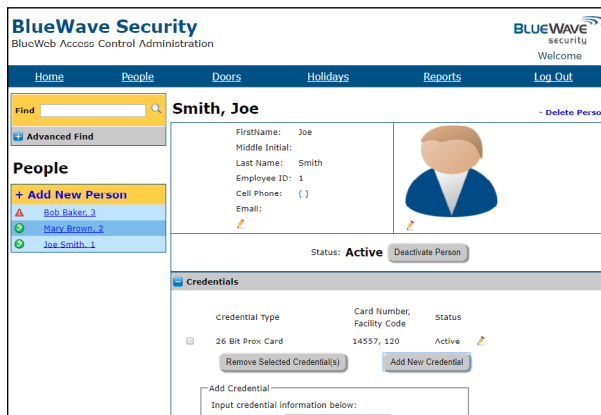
BlueWave Security
BlueWeb Access Control Administration

BLUEWAVE security
Welcome

Home People Doors Holidays Reports Log Out

Find

Advanced Find

People

+ Add New Person

Bob Baker, 3
Mary Brown, 2
Joe Smith, 1

Smith, Joe

- Delete Perso

FirstName: Joe
Middle Initial:
Last Name: Smith
Employee ID: 1
Cell Phone: ( )
Email:

Status: Active Deactivate Person

Credentials

| | Credential Type | Card Number, Facility Code | Status |
|---|---|---|---|
| | 26 Bit Prox Card | 14557, 120 | Active |

Remove Selected Credential(s) Add New Credential

Add Credential
Input credential information below: